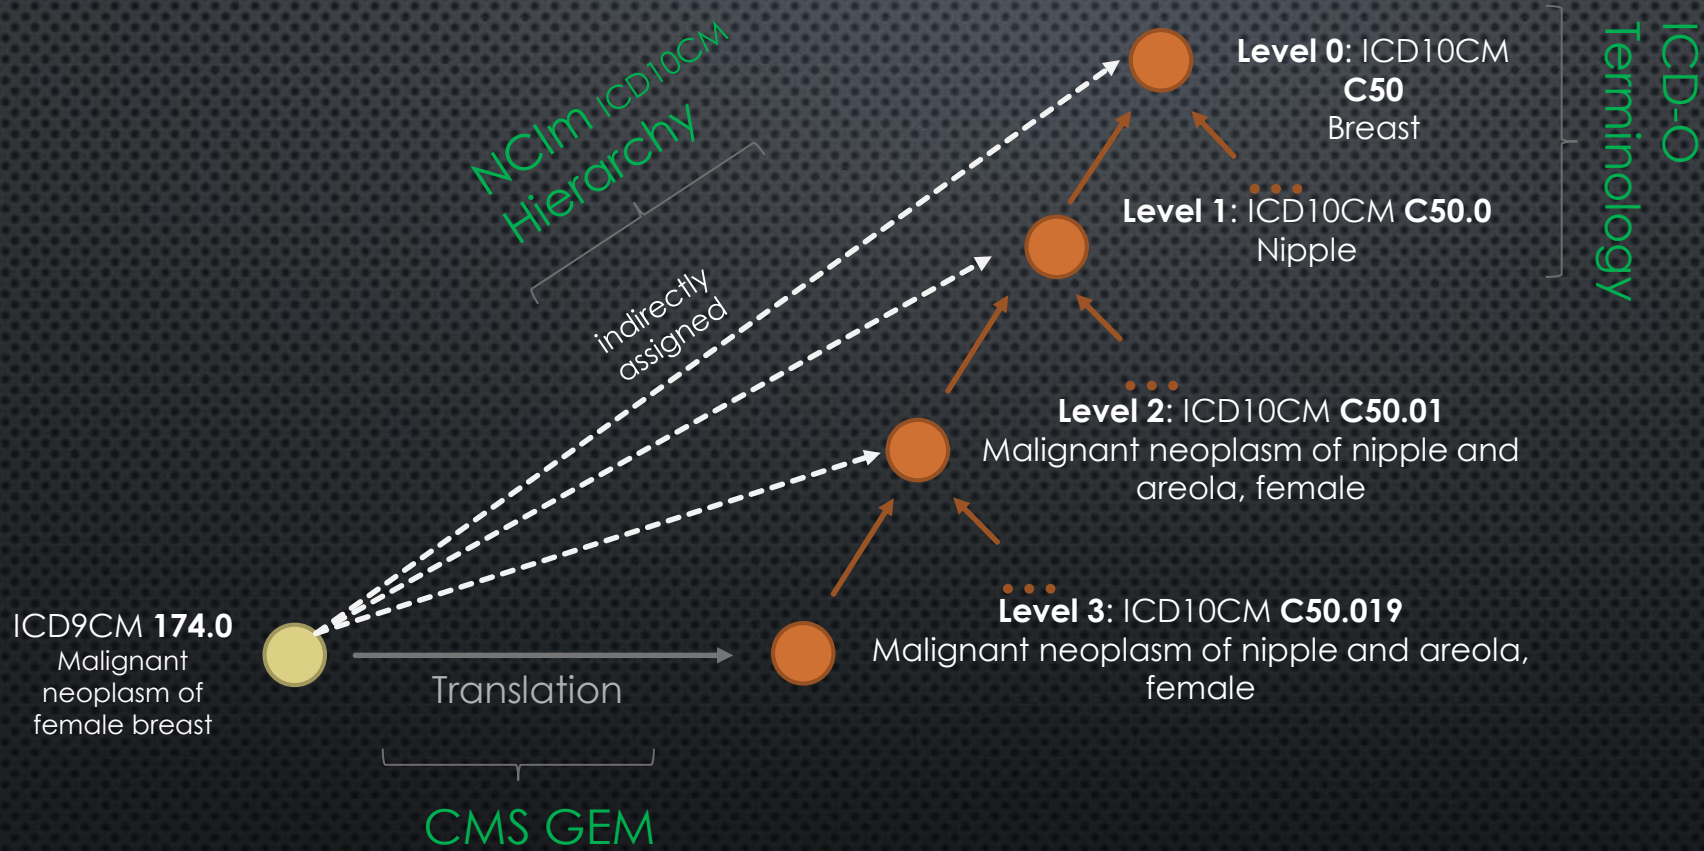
NCIm ICD10CM Hierarchy

indirectly assigned

Level 0: ICD10CM C50 Breast

Level 1: ICD10CM C50.0 Nipple

ICD-O Terminology

Level 2: ICD10CM C50.01 Malignant neoplasm of nipple and areola, female

Level 3: ICD10CM C50.019 Malignant neoplasm of nipple and areola, female

ICD9CM 174.0 Malignant neoplasm of female breast

Translation

CMS GEM